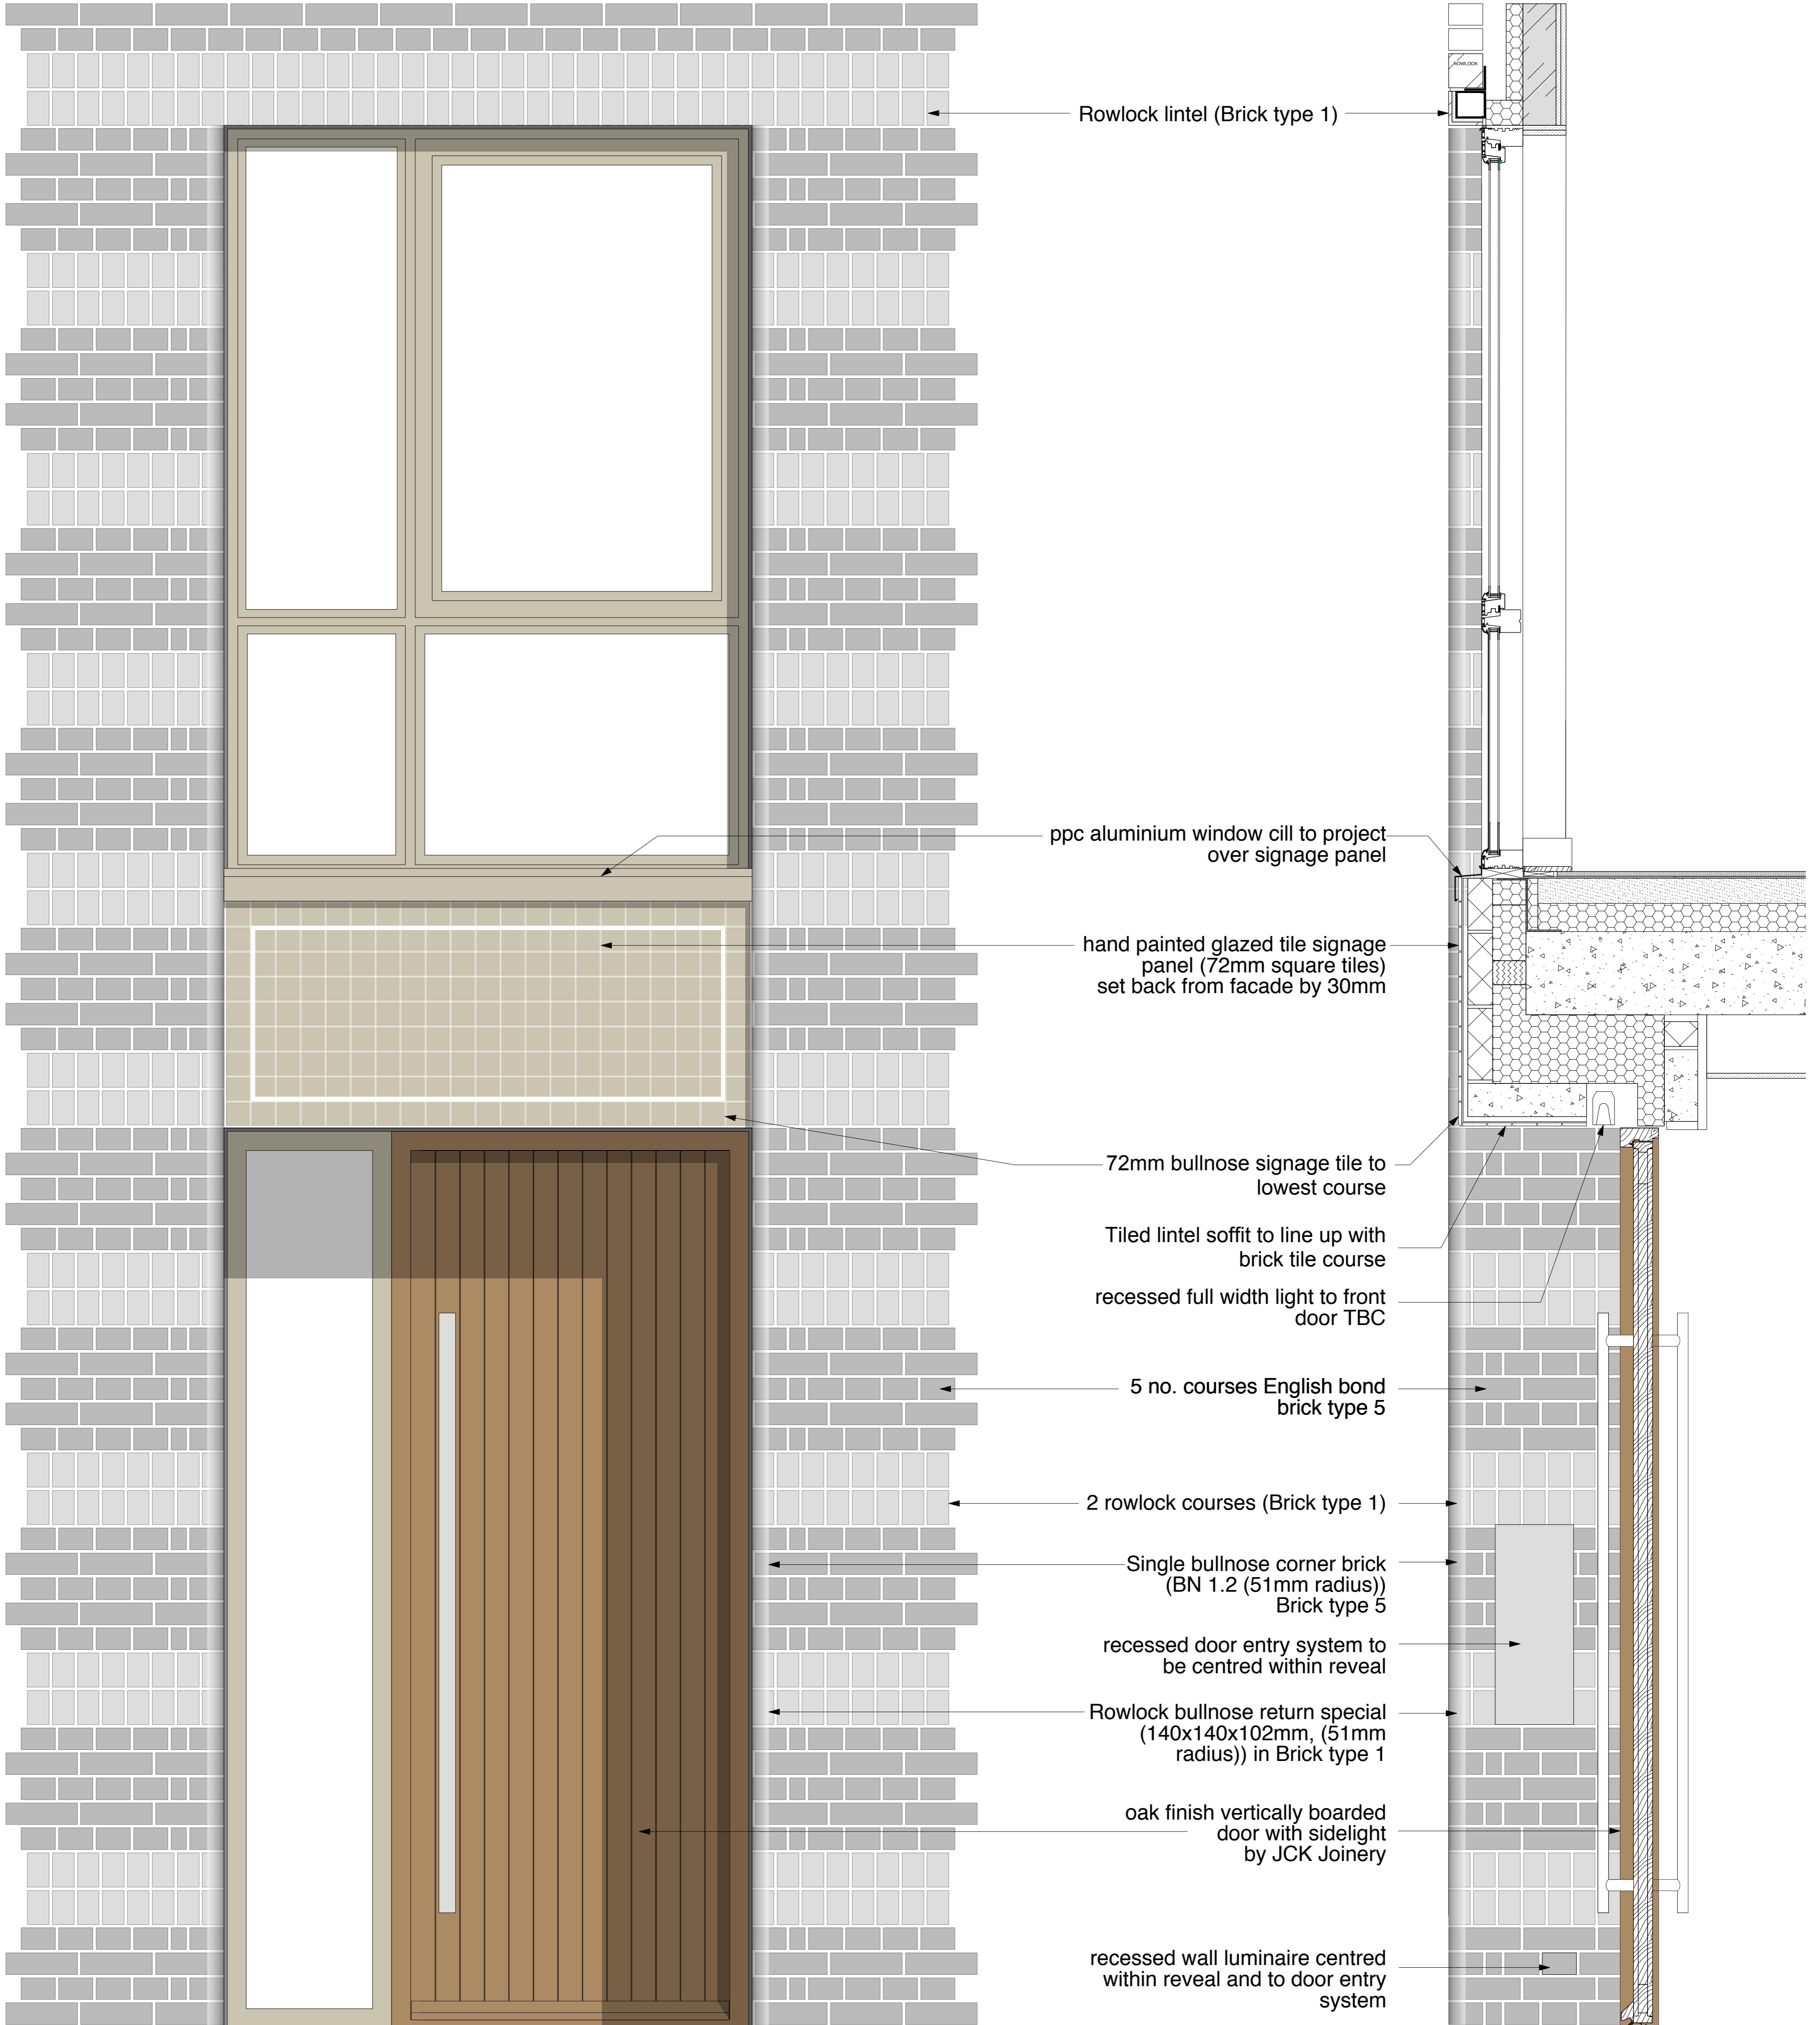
ROWLOCK

Rowlock lintel (Brick type 1)

ppc aluminium window cill to project over signage panel

hand painted glazed tile signage panel (72mm square tiles) set back from facade by 30mm

72mm bullnose signage tile to lowest course

Tiled lintel soffit to line up with brick tile course

recessed full width light to front door TBC

5 no. courses English bond brick type 5

2 rowlock courses (Brick type 1)

Single bullnose corner brick (BN 1.2 (51mm radius)) Brick type 5

recessed door entry system to be centred within reveal

Rowlock bullnose return special (140x140x102mm, (51mm radius)) in Brick type 1

oak finish vertically boarded door with sidelight by JCK Joinery

recessed wall luminaire centred within reveal and to door entry system